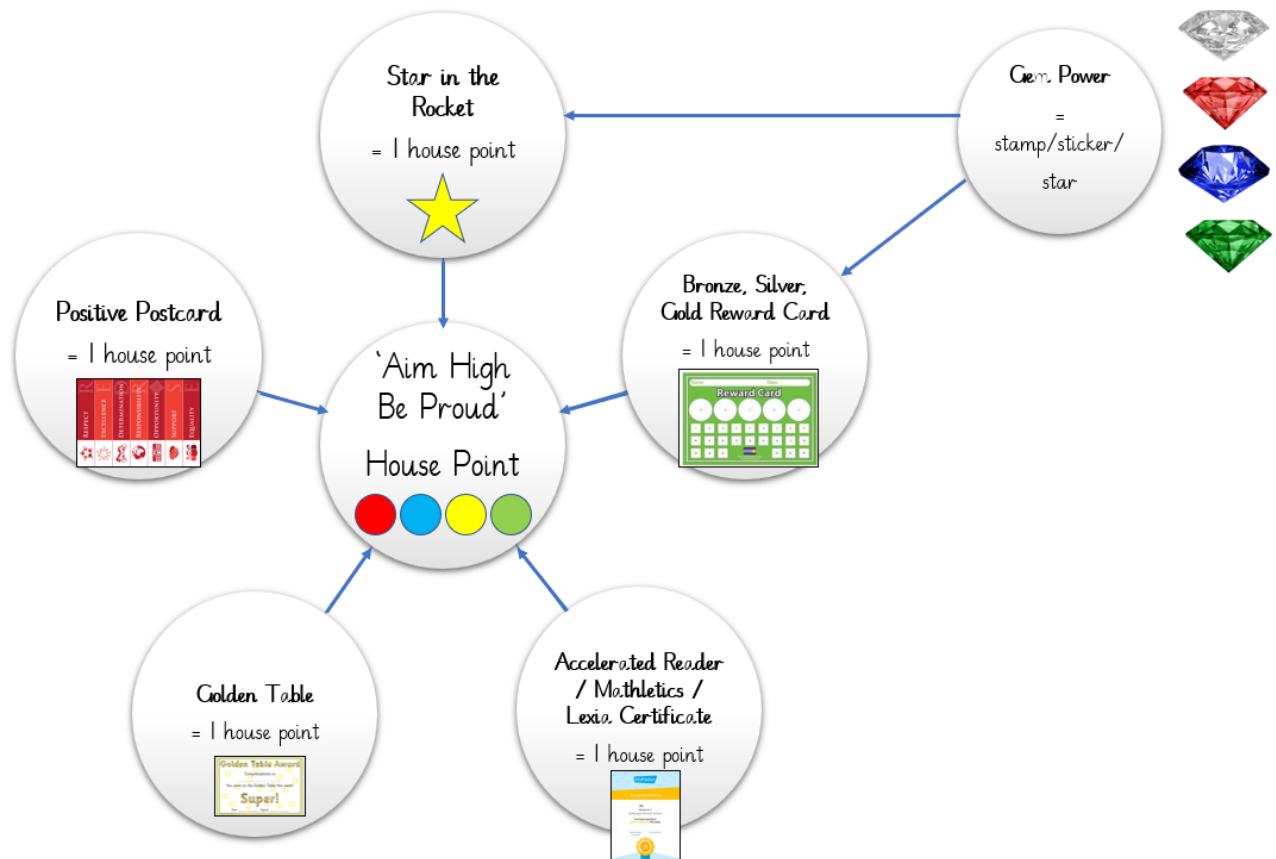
Star in the Rocket

= 1 house point

Gem Power

=

stamp/sticker/

star

Positive Postcard

= 1 house point

Respect Excellence Determination Responsibility Opportunity Support Equality

'Aim High Be Proud'

House Point

Bronze, Silver, Gold Reward Card

= 1 house point

Name Class

Reward Card

Golden Table

= 1 house point

Golden Table Award

Congratulations to

You sat on the Golden Table this week!

Super!

Date Signed

Accelerated Reader / Mathletics / Lexia Certificate

= 1 house point